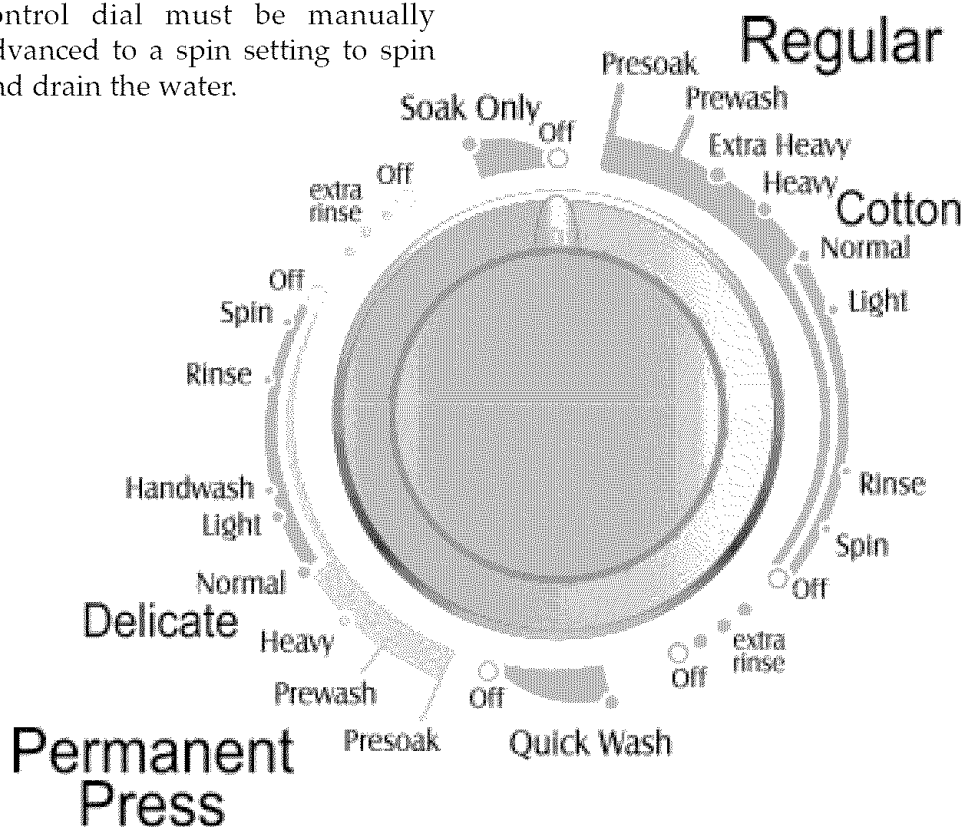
ontrol dial must be manually dvanced to a spin setting to spin nd drain the water.

Regular
Presoak
Prewash
Extra Heavy
Heavy
Cotton
Normal
Light
Rinse
Spin
Off
extra rinse
Off
Quick Wash
Off
Presoak
Prewash
Heavy
Permanent Press
Delicate
Normal
Light
Handwash
Rinse
Spin
Off
extra rinse
Off
Soak Only
Off